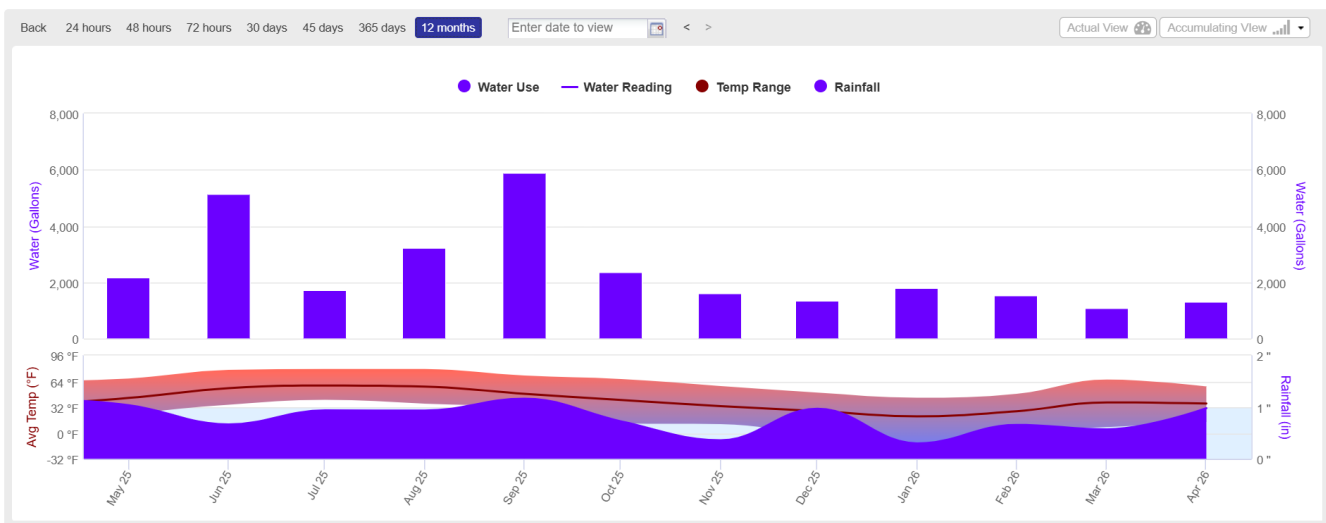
Back 24 hours 48 hours 72 hours 30 days 45 days 365 days 12 months Enter date to view < >

Actual View Accumulating View

Water Use Water Reading Temp Range Rainfall

8,000
6,000
4,000
2,000
0

Water (Gallons)

8,000
6,000
4,000
2,000
0

Water (Gallons)

96 °F
64 °F
32 °F
0 °F
-32 °F

Avg Temp (°F)

2 "
1 "
0 "

Rainfall (in)

May 25
Jun 25
Jul 25
Aug 25
Sep 25
Oct 25
Nov 25
Dec 25
Jan 26
Feb 26
Mar 26
Apr 26